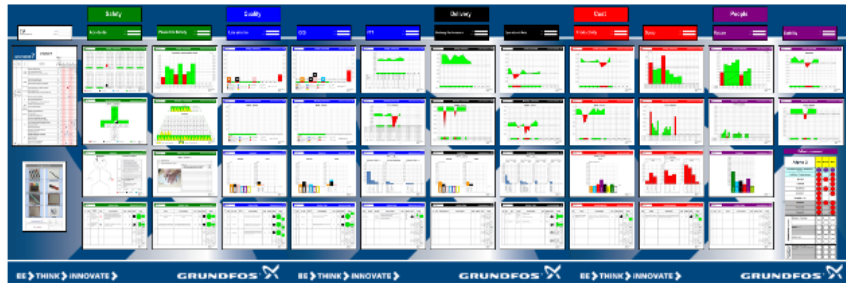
Safety

Accidents

Potential Safety

Quality

Complaints

OQI

FPY

Delivery

Delivery Performance

Operational Plan

Cost

Productivity

Scrap

People

Absence

Stability

Name 2

BE > THINK > INNOVATE >

GRUNDFOS

BE > THINK > INNOVATE >

GRUNDFOS

BE > THINK > INNOVATE >

GRUNDFOS